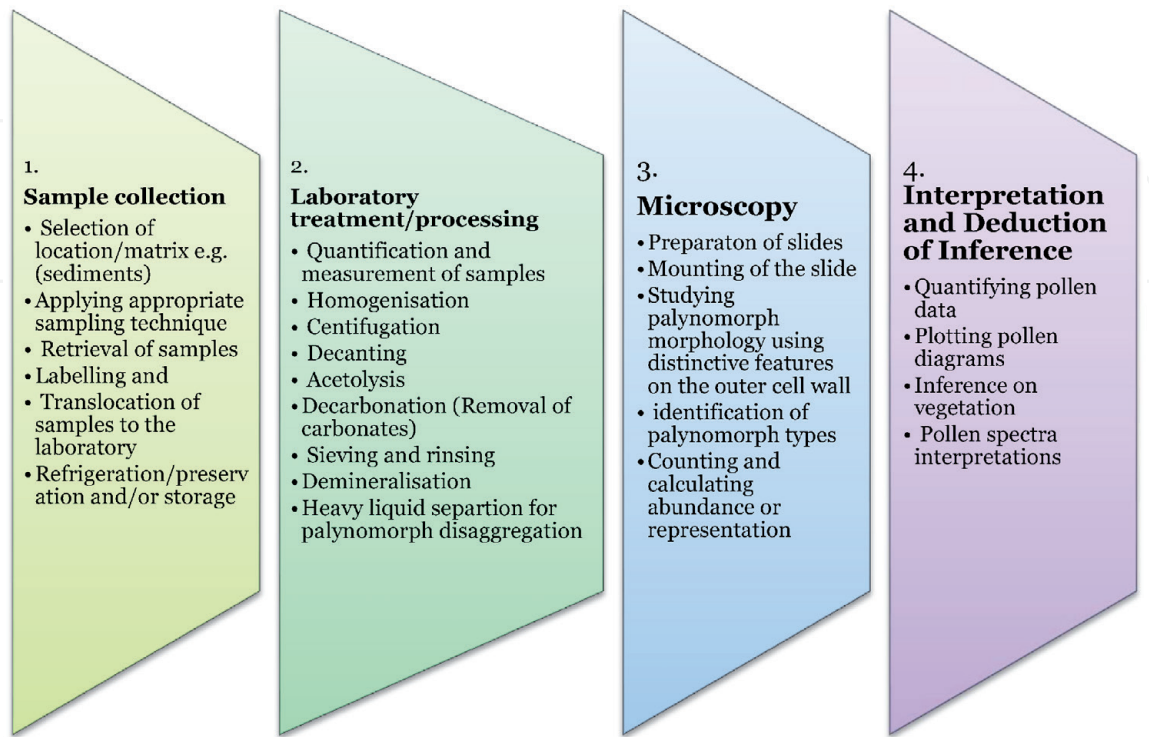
1.
**Sample collection**
• Selection of location/matrix e.g. (sediments)
• Applying appropriate sampling technique
• Retrieval of samples
• Labelling and
• Translocation of samples to the laboratory
• Refrigeration/preserv ation and/or storage

2.
**Laboratory treatment/processing**
• Quantification and measurement of samples
• Homogenisation
• Centifugation
• Decanting
• Acetolysis
• Decarbonation (Removal of carbonates)
• Sieving and rinsing
• Demineralisation
• Heavy liquid separtion for palynomorph disaggregation

3.
**Microscopy**
• Preparaton of slides
• Mounting of the slide
• Studying palynomorph morphology using distinctive features on the outer cell wall
• identification of palynomorph types
• Counting and calculating abundance or representation

4.
**Interpretation and Deduction of Inference**
• Quantifying pollen data
• Plotting pollen diagrams
• Inference on vegetation
• Pollen spectra interpretations